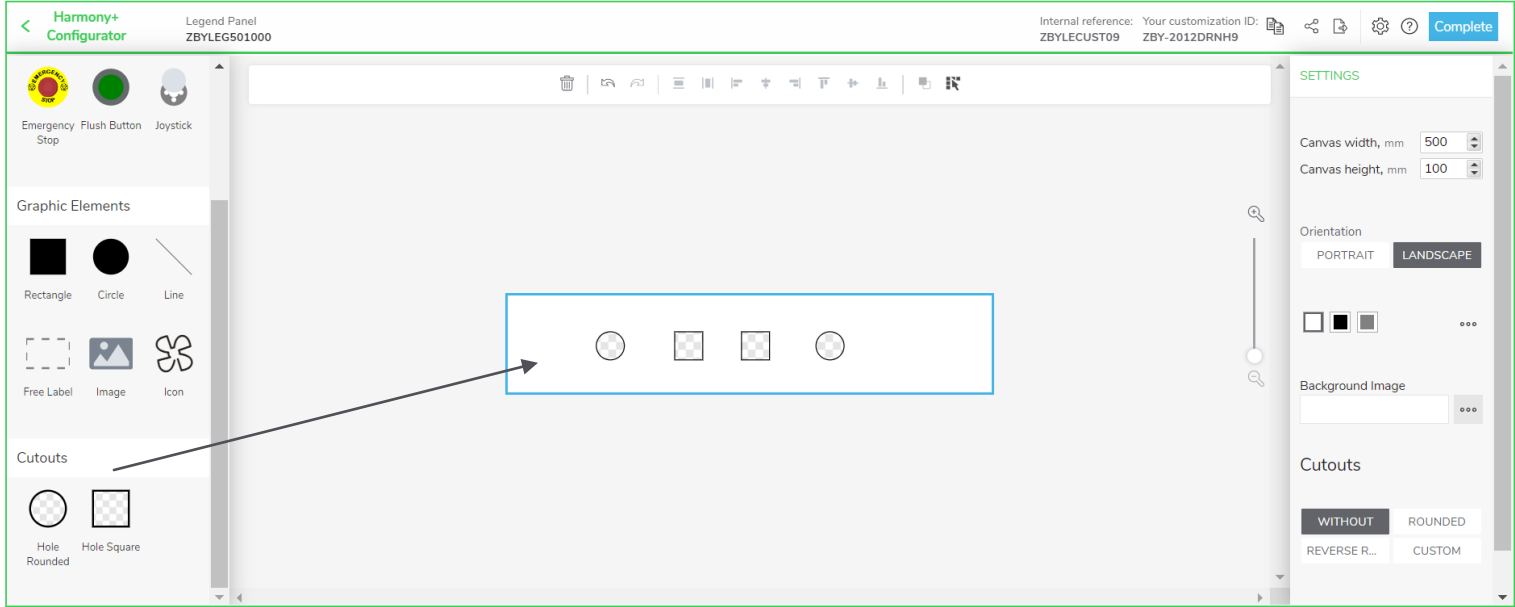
Harmony+ Configurator

Legend Panel
ZBYLEG501000

Internal reference:
ZBYLECUST09

Your customization ID:
ZBY-2012DRNH9

Complete

EMERGENCY STOP

Emergency Stop

Flush Button

Joystick

Graphic Elements

Rectangle

Circle

Line

Free Label

Image

Icon

Cutouts

Hole Rounded

Hole Square

SETTINGS

Canvas width, mm 500

Canvas height, mm 100

Orientation

PORTRAIT

LANDSCAPE

Background Image

Cutouts

WITHOUT

ROUNDED

REVERSE R...

CUSTOM